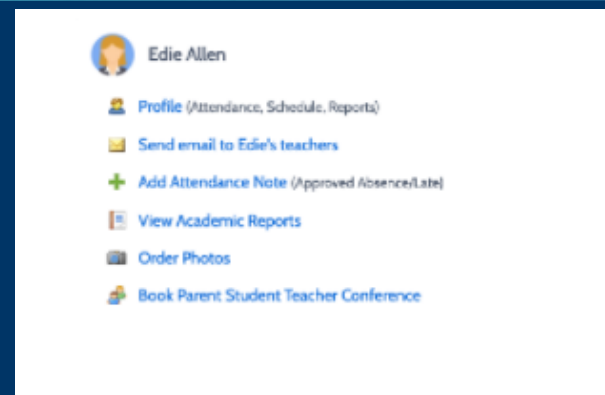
Edie Allen

Profile (Attendance, Schedule, Reports)

Send email to Edie's teachers

Add Attendance Note (Approved Absence/Late)

View Academic Reports

Order Photos

Book Parent Student Teacher Conference